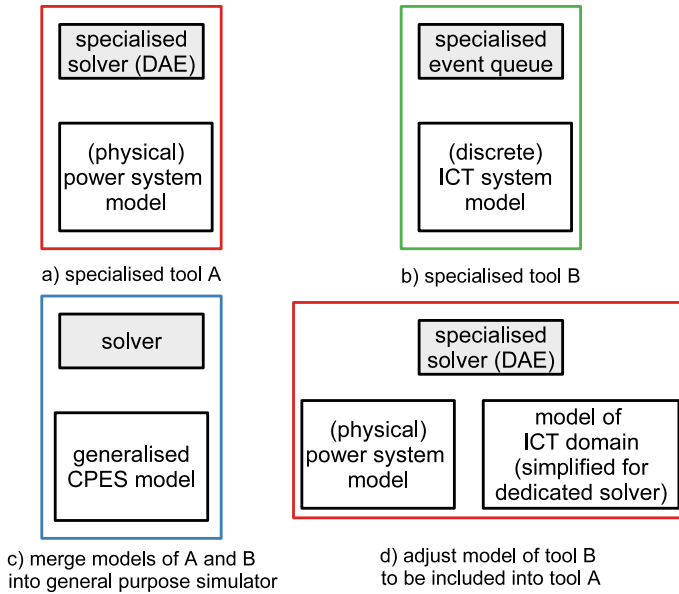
specialised solver (DAE)

(physical) power system model

a) specialised tool A

specialised event queue

(discrete) ICT system model

b) specialised tool B

solver

generalised CPES model

c) merge models of A and B into general purpose simulator

specialised solver (DAE)

(physical) power system model

model of ICT domain (simplified for dedicated solver)

d) adjust model of tool B to be included into tool A